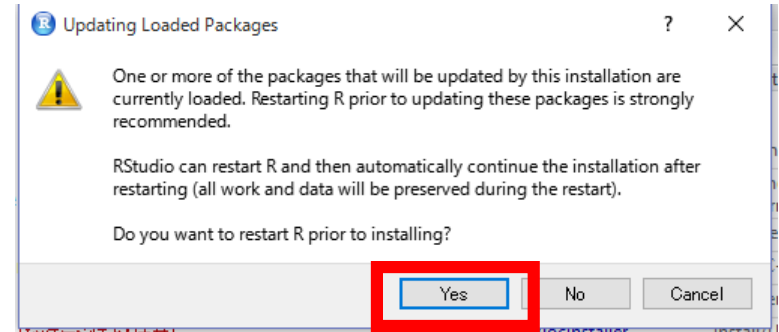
Updating Loaded Packages

?

One or more of the packages that will be updated by this installation are currently loaded. Restarting R prior to updating these packages is strongly recommended.

RStudio can restart R and then automatically continue the installation after restarting (all work and data will be preserved during the restart).

Do you want to restart R prior to installing?

Yes

No

Cancel